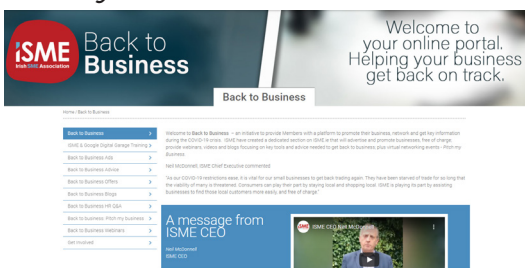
ISME Irish SME Association

Back to Business

Welcome to your online portal. Helping your business get back on track.

Back to Business

Home / Back to Business

Back to Business
ISME & Google Digital Garage Training
Back to Business Ads
Back to Business Advice
Back to Business Offers
Back to Business Blogs
Back to Business HR Q&A
Back to Business: Pitch my business
Back to Business Webinars
Get Involved

Welcome to Back to Business – an initiative to provide Members with a platform to promote their business, network and get key information during the COVID-19 crisis. ISME have created a dedicated section on ISME.ie that will advertise and promote businesses, free of charge, provide webinars, videos and blogs focusing on key tools and advice needed to get back to business, plus virtual networking events - Pitch my Business.

Neil McDonnell, ISME Chief Executive commented:

"As our COVID-19 restrictions ease, it is vital for our small businesses to get back trading again. They have been starved of trade for so long that the viability of many is threatened. Consumers can play their part by staying local and shopping local. ISME is playing its part by assisting businesses to find those local customers more easily, and free of charge."

A message from ISME CEO

Neil McDonnell
ISME CEO

ISME CEO Neil McDonnell